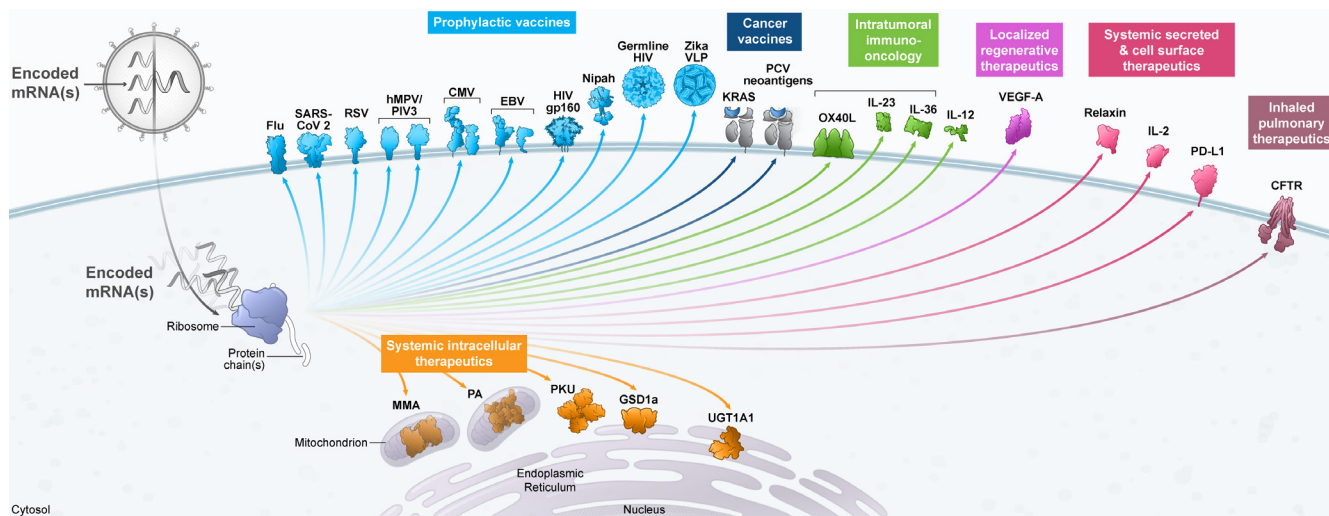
Encoded mRNA(s)

Prophylactic vaccines

Cancer vaccines

Intratumoral immuno-oncology

Localized regenerative therapeutics

Systemic secreted & cell surface therapeutics

Inhaled pulmonary therapeutics

Flu

SARS-CoV 2

RSV

hMPV/ PIV3

CMV

EBV

HIV gp160

Nipah

Germline HIV

Zika VLP

KRAS

PCV neoantigens

OX40L

IL-23

IL-36

IL-12

VEGF-A

Relaxin

IL-2

PD-L1

CFTR

Encoded mRNA(s)

Ribosome

Protein chain(s)

Systemic intracellular therapeutics

MMA

PA

PKU

GSD1a

UGT1A1

Mitochondrion

Endoplasmic Reticulum

Nucleus

Cytosol